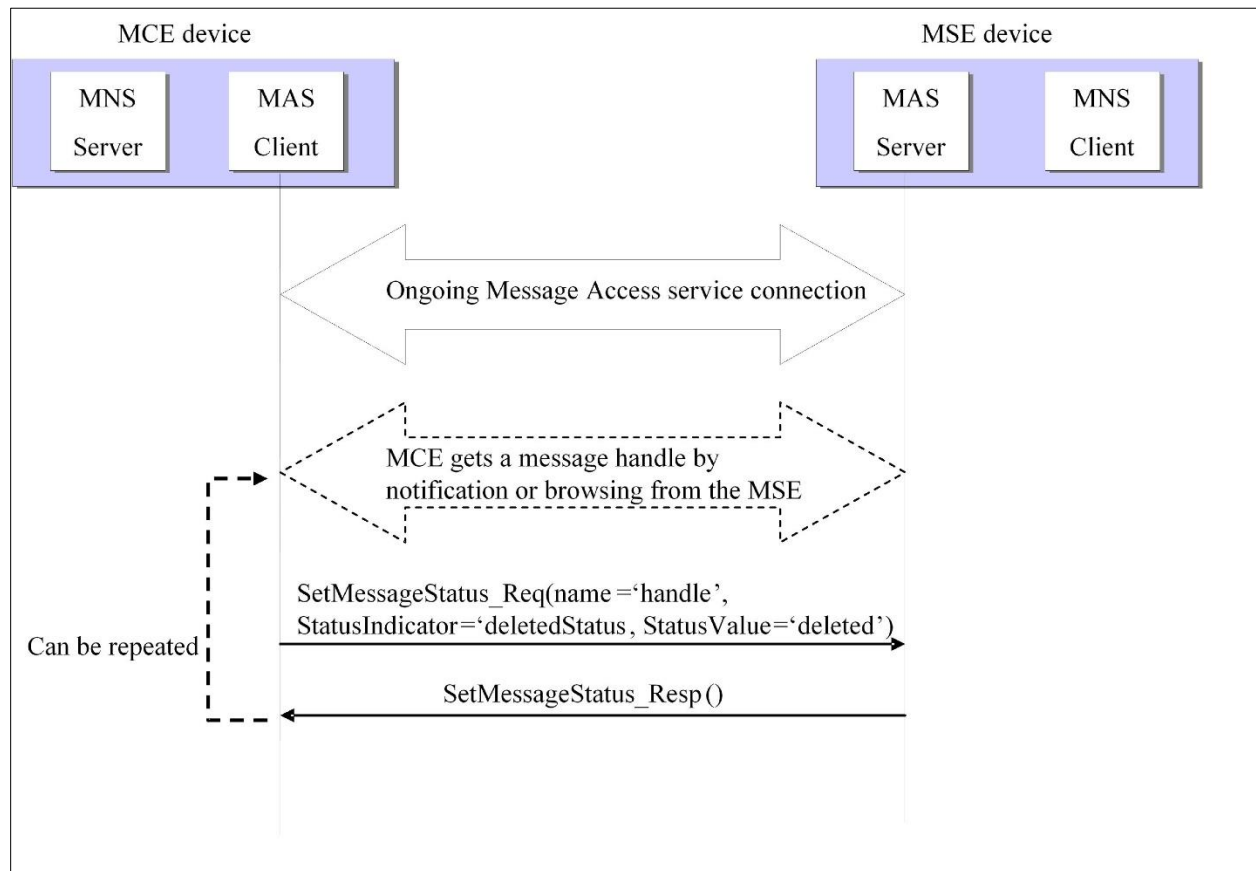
MCE device

MNS Server

MAS Client

MSE device

MAS Server

MNS Client

Ongoing Message Access service connection

MCE gets a message handle by notification or browsing from the MSE

SetMessageStatus_Req(name ='handle', StatusIndicator='deletedStatus, StatusValue='deleted')

Can be repeated

SetMessageStatus_Resp()